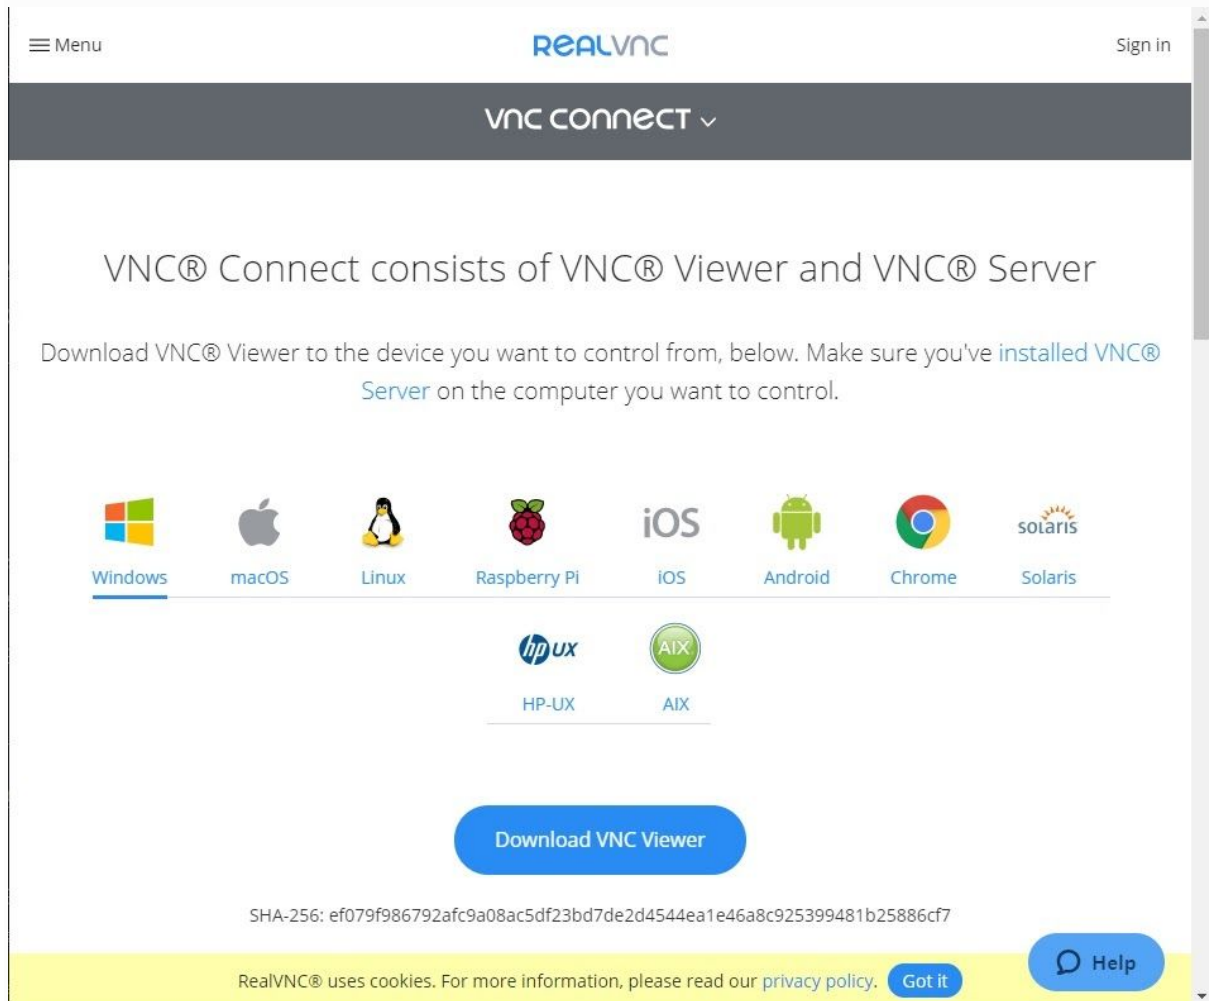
Menu

REALVNC

Sign in

VNC CONNECT

VNC® Connect consists of VNC® Viewer and VNC® Server

Download VNC® Viewer to the device you want to control from, below. Make sure you've installed VNC® Server on the computer you want to control.

iOS

solaris

Windows macOS Linux Raspberry Pi iOS Android Chrome Solaris

hp UX

AIX

HP-UX AIX

Download VNC Viewer

SHA-256: ef079f986792afc9a08ac5df23bd7de2d4544ea1e46a8c925399481b25886cf7

RealVNC® uses cookies. For more information, please read our privacy policy. Got it

Help